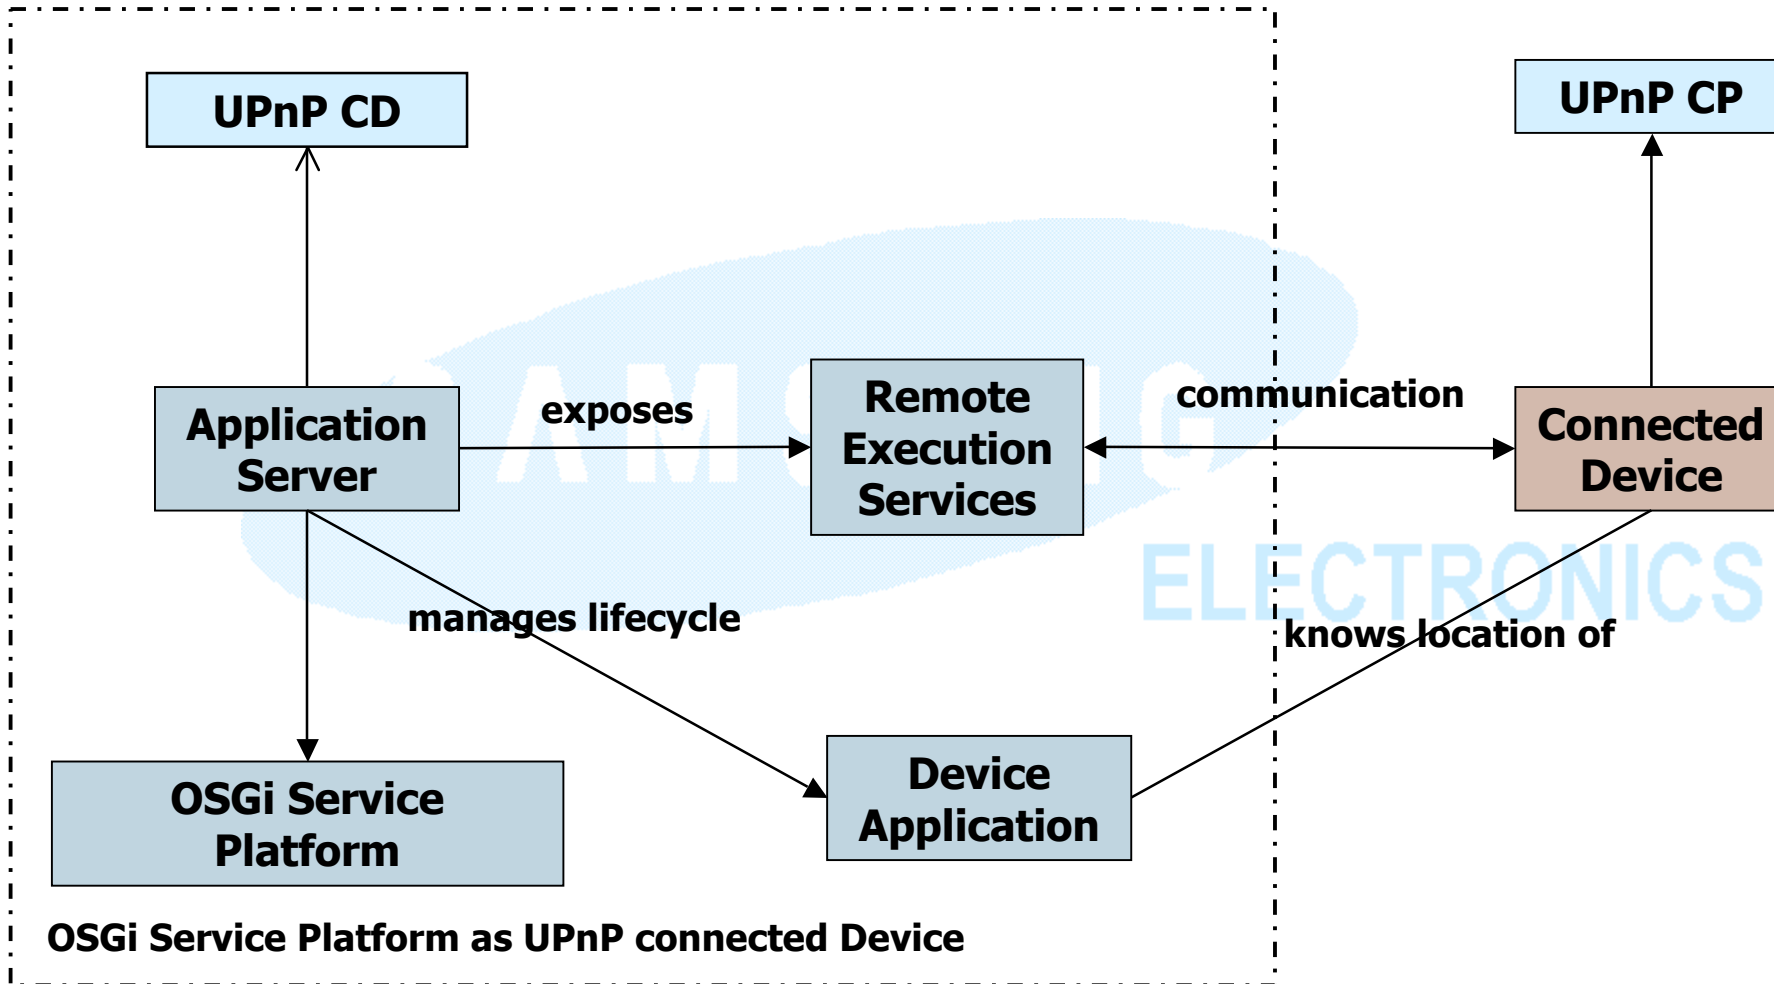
UPnP CD

UPnP CP

Application Server

exposes

Remote Execution Services

communication

Connected Device

SAMSUNG ELECTRONICS

manages lifecycle

knows location of

OSGi Service Platform

Device Application

OSGi Service Platform as UPnP connected Device